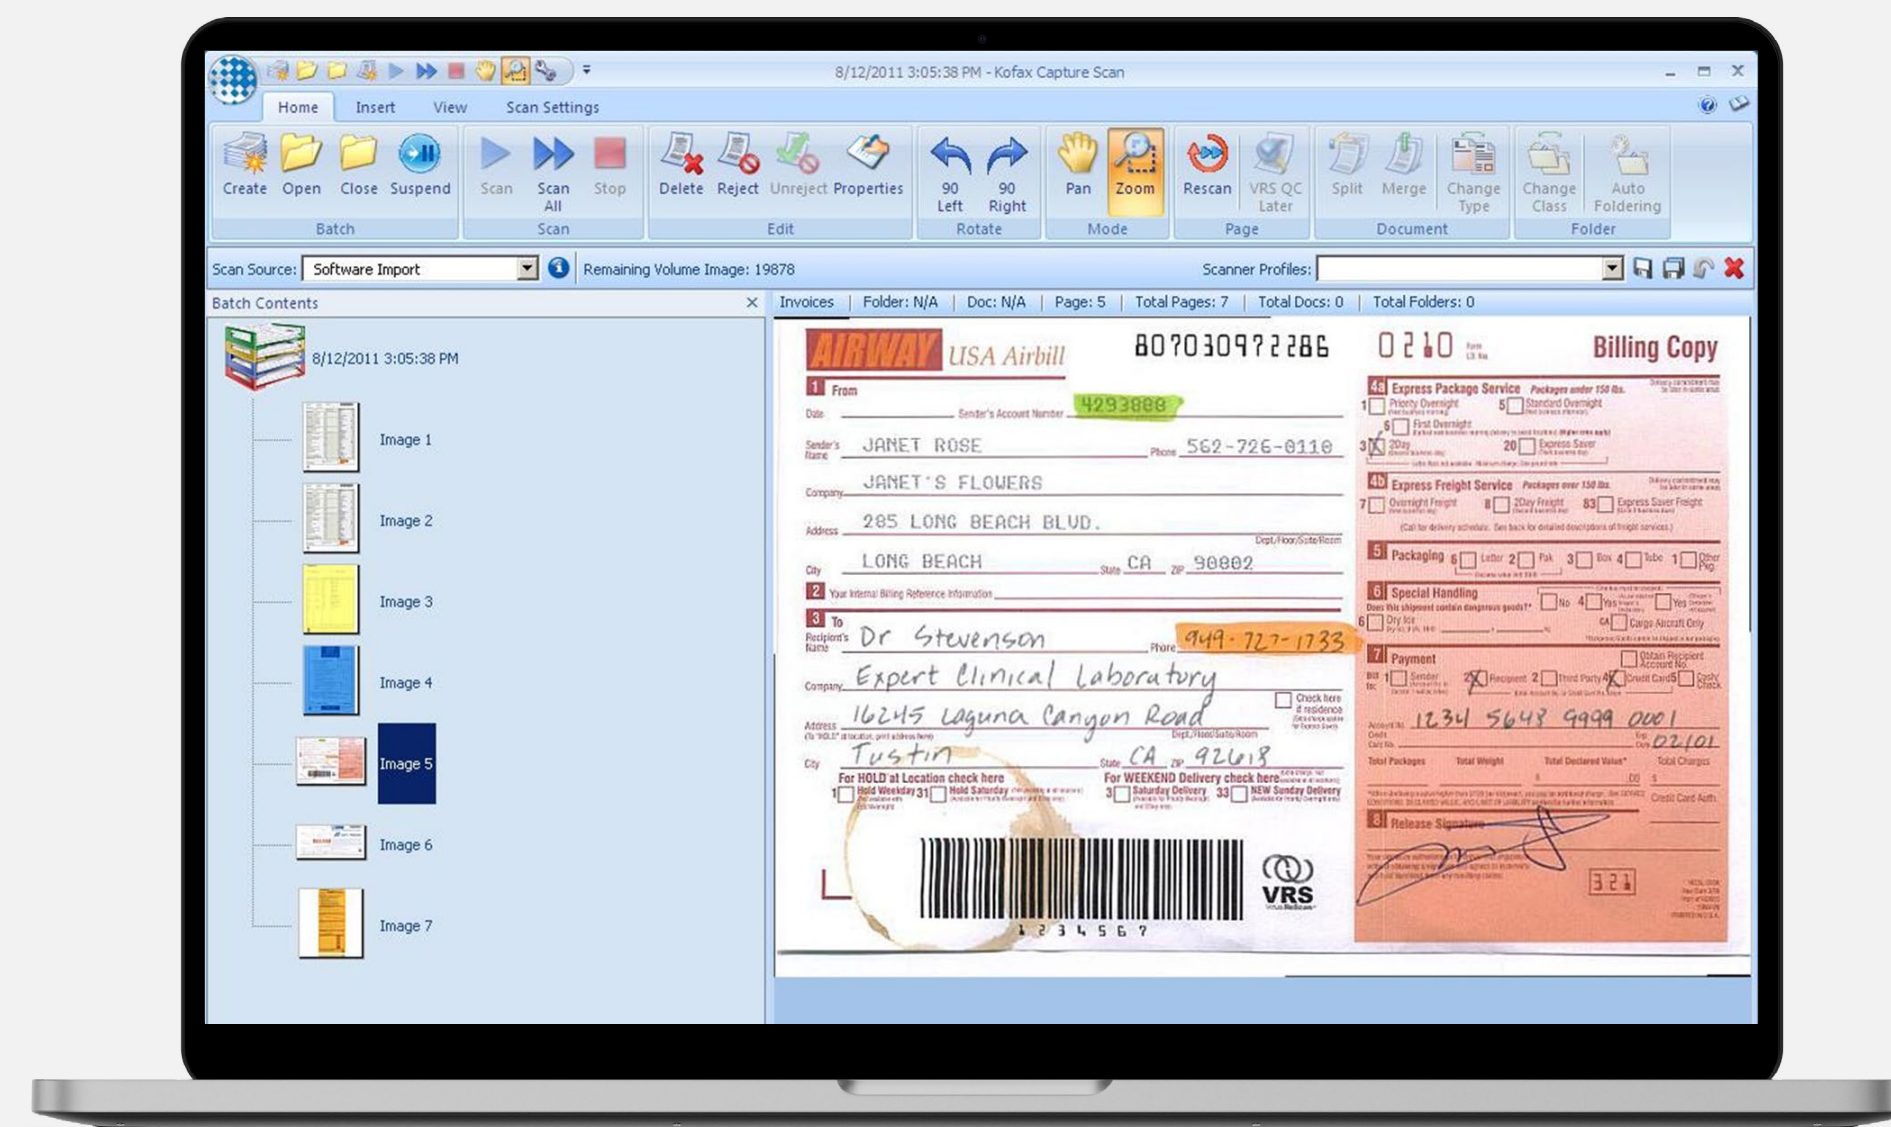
8/12/2011 3:05:38 PM - Kofax Capture Scan

Home Insert View Scan Settings

Create Open Close Suspend
Batch

Scan Scan All Stop
Scan

Delete Reject Unreject Properties
Edit

90 Left 90 Right
Rotate

Pan Zoom
Mode

Rescan VRS QC Later
Page

Split Merge Change Type
Document

Change Class Auto Foldering
Folder

Scan Source: Software Import
Remaining Volume Image: 19878
Scanner Profiles:

Batch Contents

8/12/2011 3:05:38 PM
Image 1
Image 2
Image 3
Image 4
Image 5
Image 6
Image 7

Invoices | Folder: N/A | Doc: N/A | Page: 5 | Total Pages: 7 | Total Docs: 0 | Total Folders: 0

AIRWAY USA Airbill 8070309722286 0210 Billing Copy

1 From
Date Sender's Account Number 4293888
Sender's Name JANET ROSE Phone 562-726-0110
Company JANET'S FLOWERS
Address 285 LONG BEACH BLVD.
City LONG BEACH State CA ZIP 90802
2 Your Internal Billing Reference Information
3 To
Recipient's Name Dr Stevenson Phone 949-727-1733
Company Expert Clinical Laboratory
Address 16245 Laguna Canyon Road
City Tustin State CA ZIP 92618
For HOLD at Location check here
1 Hold Weekday 31 Hold Saturday
For WEEKEND Delivery check here
3 Saturday Delivery 33 NEW Sunday Delivery

1 2 3 4 5 6 7
VRS

4a Express Package Service Packages under 150 lbs.
1 Priority Overnight 5 Standard Overnight
6 First Overnight
3 2Day 20 Express Saver
4b Express Freight Service Packages over 150 lbs.
7 Overnight Freight 8 2Day Freight 83 Express Saver Freight
5 Packaging 6 Letter 2 Pak 3 Box 4 Tube 1 Other Pkg.
6 Special Handling
Does this shipment contain dangerous goods? No Yes Yes
6 Dry Ice Cargo Aircraft Only
7 Payment
Bill to: 1 Sender 2 Recipient 2 Third Party 4 Credit Card 5 Cash/Check
Obtain Recipient Account No.
1234 5648 9999 0001
Exp. Date 02/01
Total Packages Total Weight Total Declared Value Total Charges
Credit Card Auth.
8 Release Signature
321